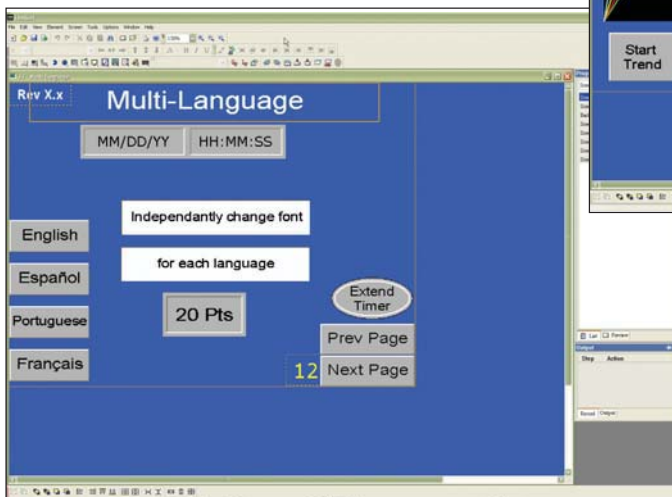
Start Trend

File Edit View Element Screen Tools Options Window Help

Rev X.x

Multi-Language

MM/DD/YY

HH:MM:SS

Independantly change font

for each language

20 Pts

English

Español

Portuguese

Français

Extend Timer

Prev Page

12

Next Page

Output

Step

Action